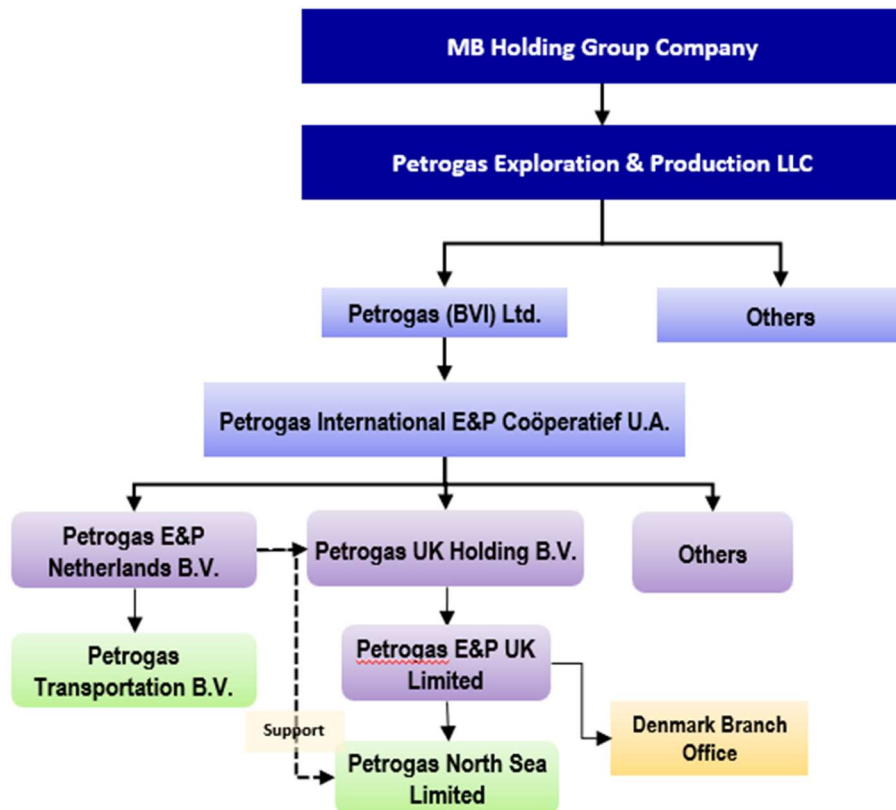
MB Holding Group Company

Petrogas Exploration & Production LLC

Petrogas (BVI) Ltd.

Others

Petrogas International E&P Coöperatief U.A.

Petrogas E&P Netherlands B.V.

Petrogas UK Holding B.V.

Others

Petrogas Transportation B.V.

Petrogas E&P UK Limited

Support

Denmark Branch Office

Petrogas North Sea Limited